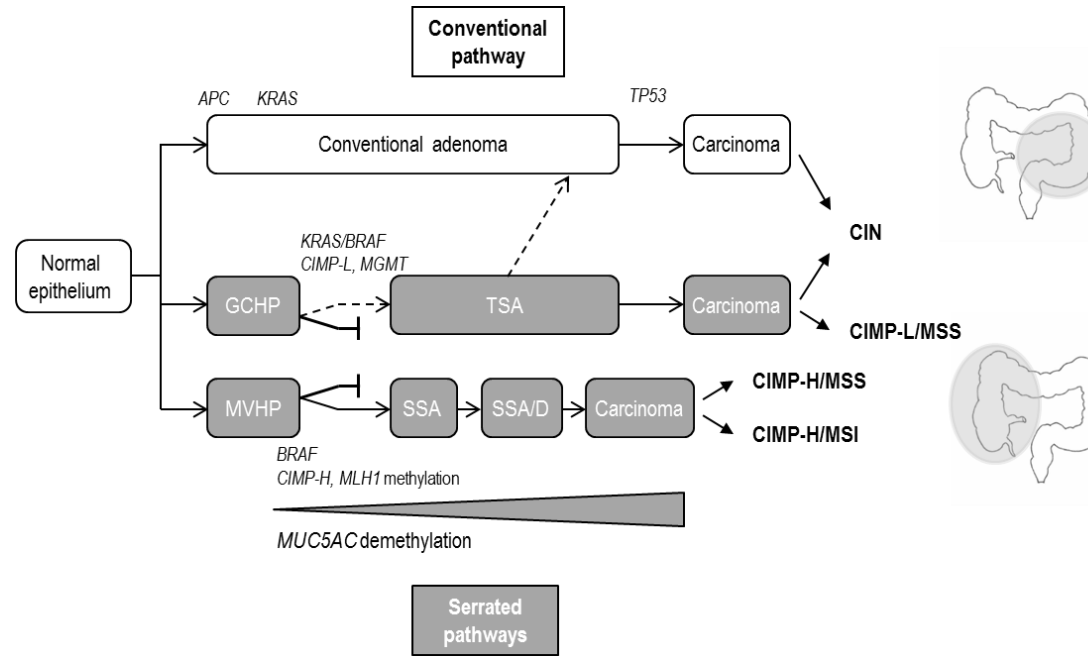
Conventional pathway

APC KRAS

TP53

Conventional adenoma

Carcinoma

Normal epithelium

KRAS/BRAF
CIMP-L, MGMT

GCHP

TSA

Carcinoma

CIN

CIMP-L/MSS

MVHP

SSA

SSA/D

Carcinoma

CIMP-H/MSS

CIMP-H/MSI

BRAF
CIMP-H, MLH1 methylation

MUC5AC demethylation

Serrated pathways